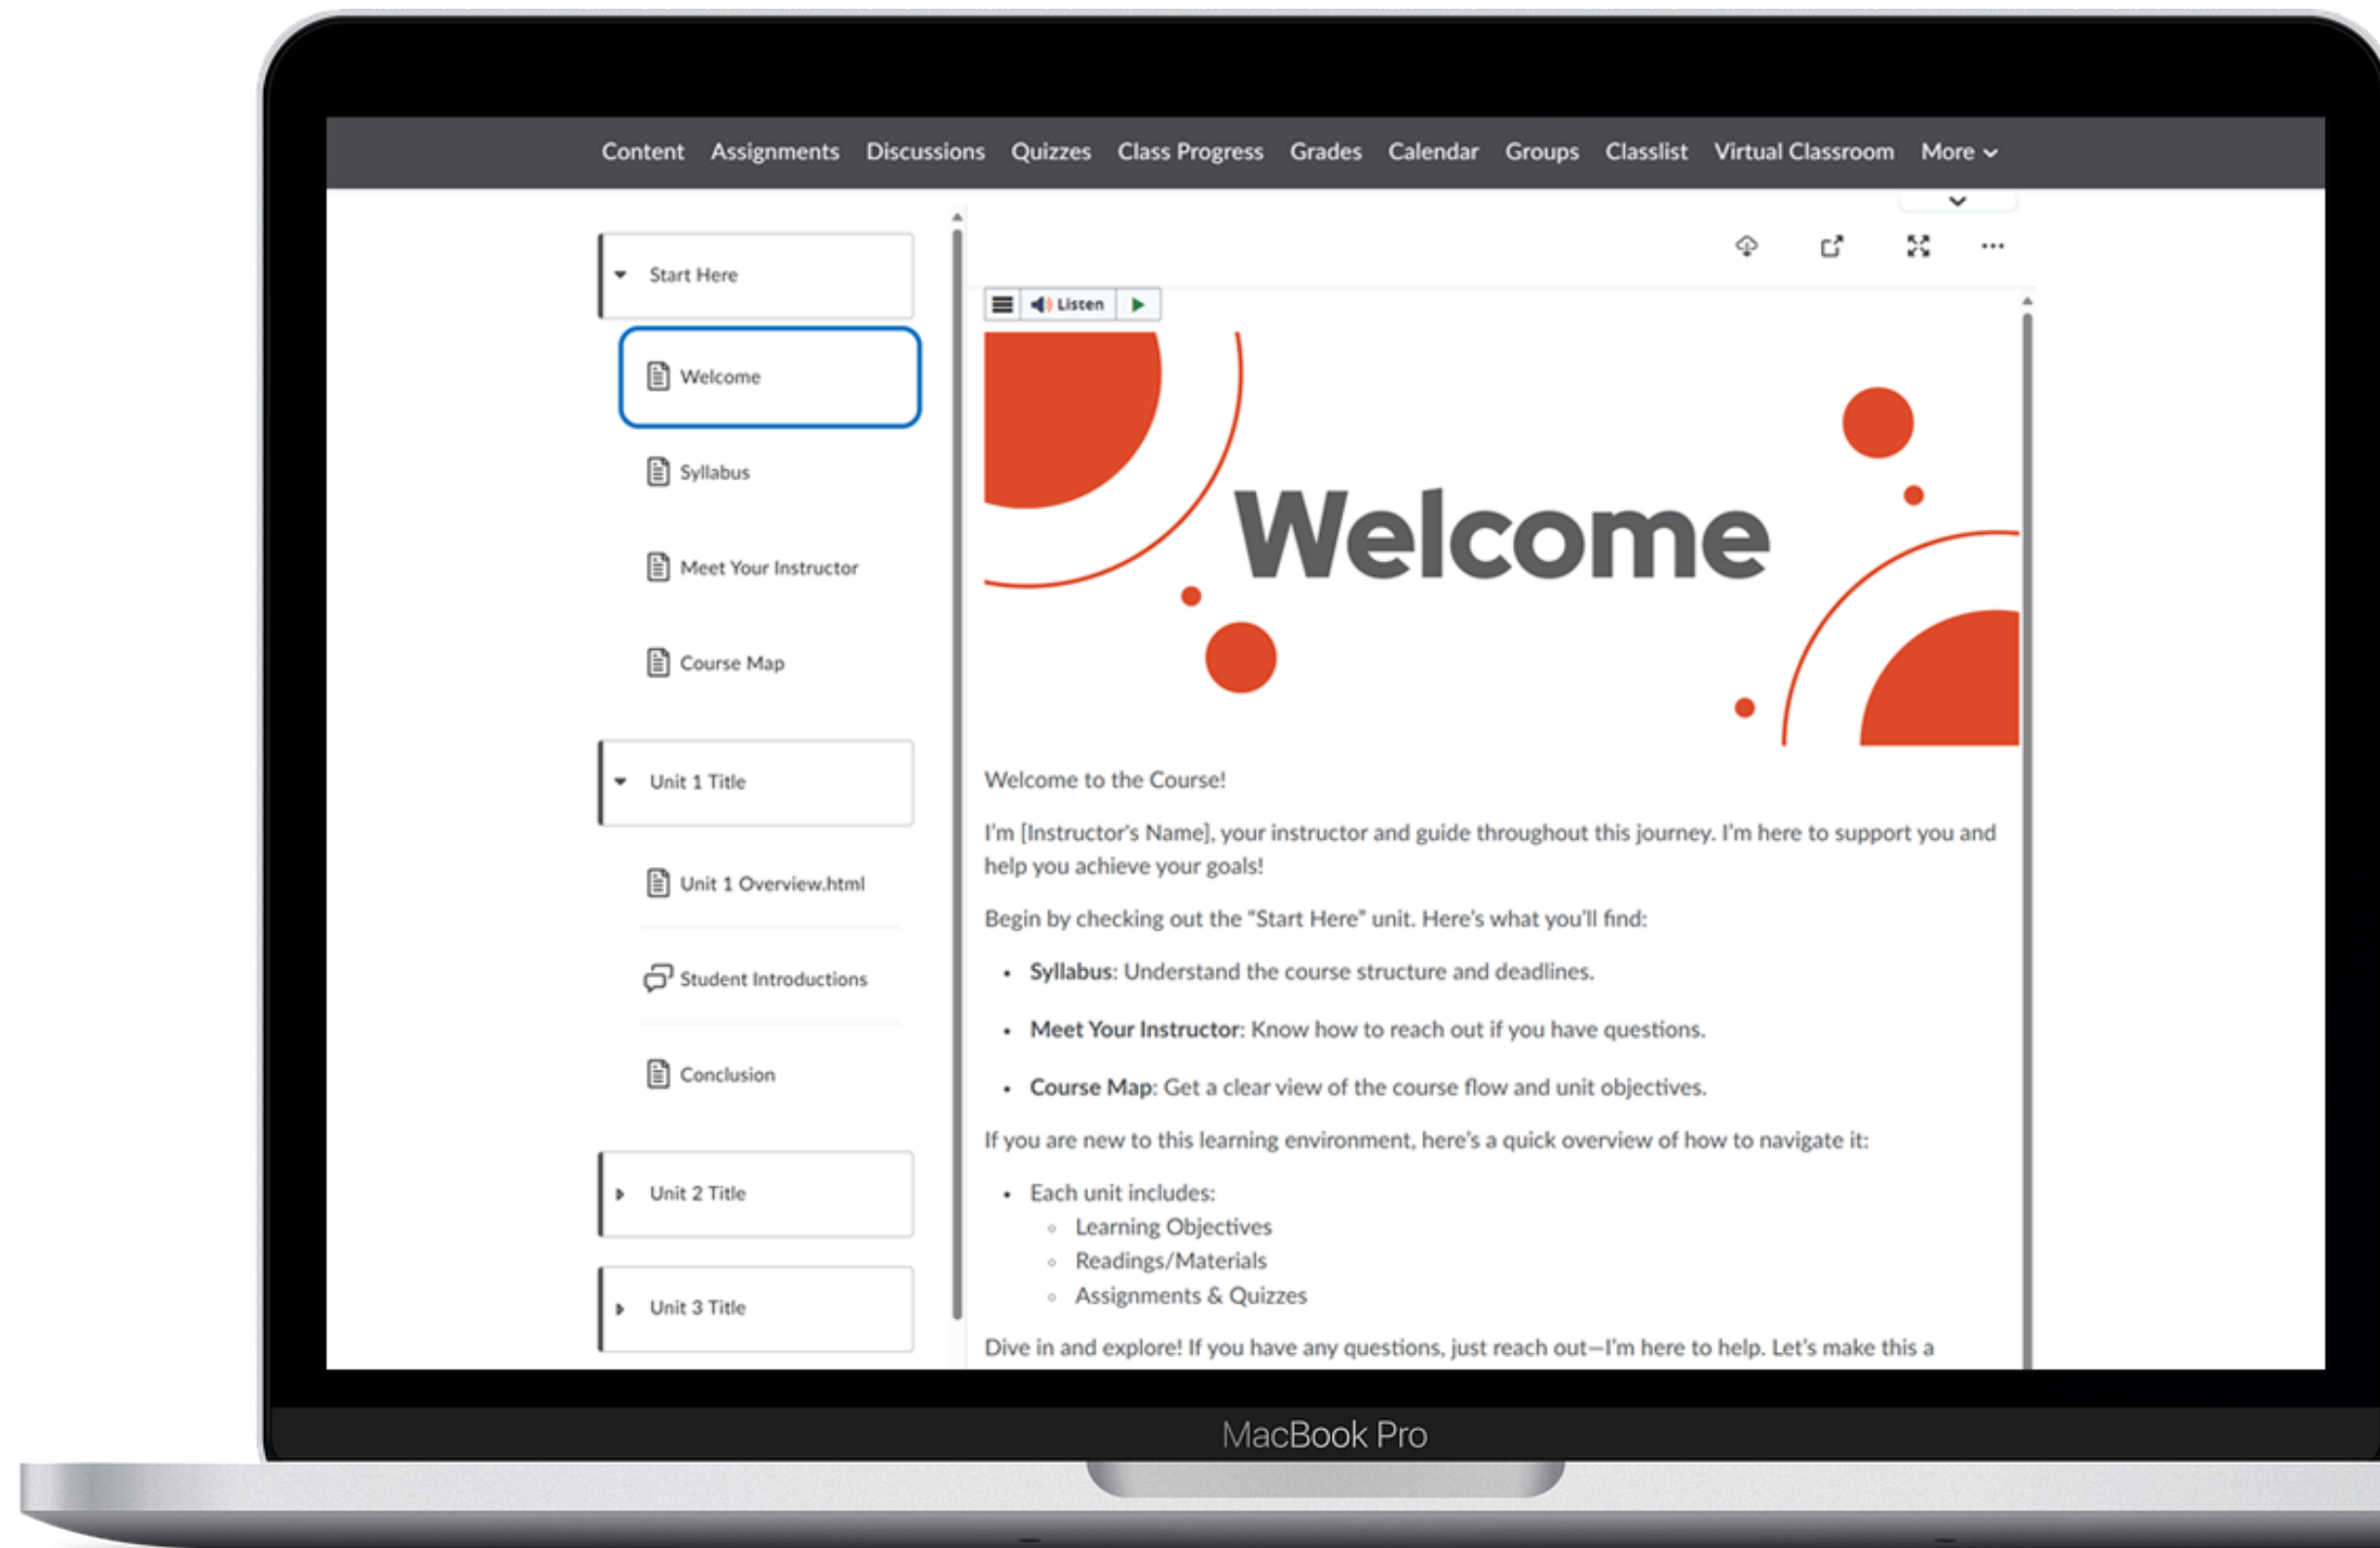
Content Assignments Discussions Quizzes Class Progress Grades Calendar Groups Classlist Virtual Classroom More

Start Here

Welcome

Syllabus

Meet Your Instructor

Course Map

Unit 1 Title

Unit 1 Overview.html

Student Introductions

Conclusion

Unit 2 Title

Unit 3 Title

Listen

Welcome

Welcome to the Course!

I'm [Instructor's Name], your instructor and guide throughout this journey. I'm here to support you and help you achieve your goals!

Begin by checking out the "Start Here" unit. Here's what you'll find:

- **Syllabus**: Understand the course structure and deadlines.
- **Meet Your Instructor**: Know how to reach out if you have questions.
- **Course Map**: Get a clear view of the course flow and unit objectives.

If you are new to this learning environment, here's a quick overview of how to navigate it:

- Each unit includes:
  - Learning Objectives
  - Readings/Materials
  - Assignments & Quizzes

Dive in and explore! If you have any questions, just reach out—I'm here to help. Let's make this a

MacBook Pro